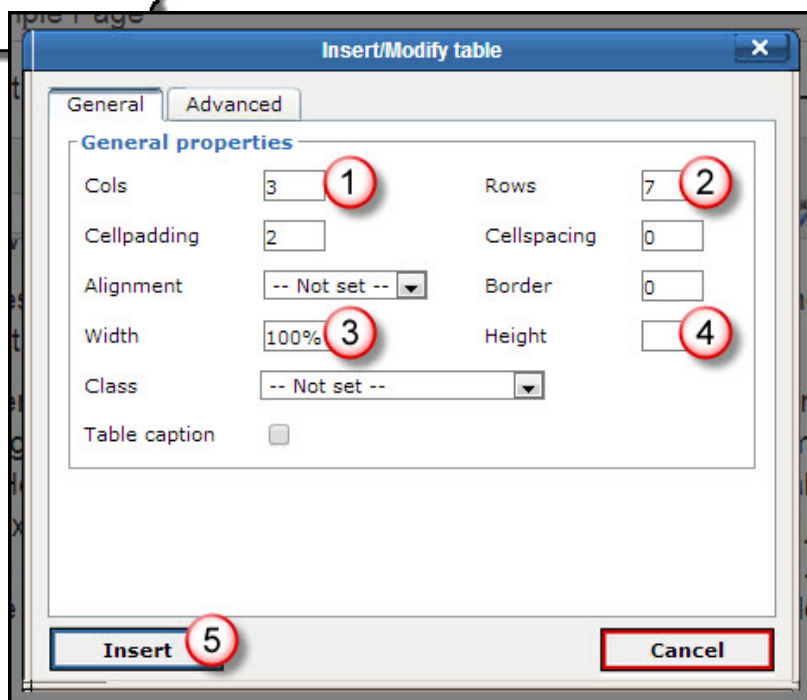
Insert/Modify table

General Advanced

General properties

Cols 3 1

Rows 7 2

Cellpadding 2

Cellspacing 0

Alignment -- Not set --

Border 0

Width 100% 3

Height 4

Class -- Not set --

Table caption

Insert 5

Cancel